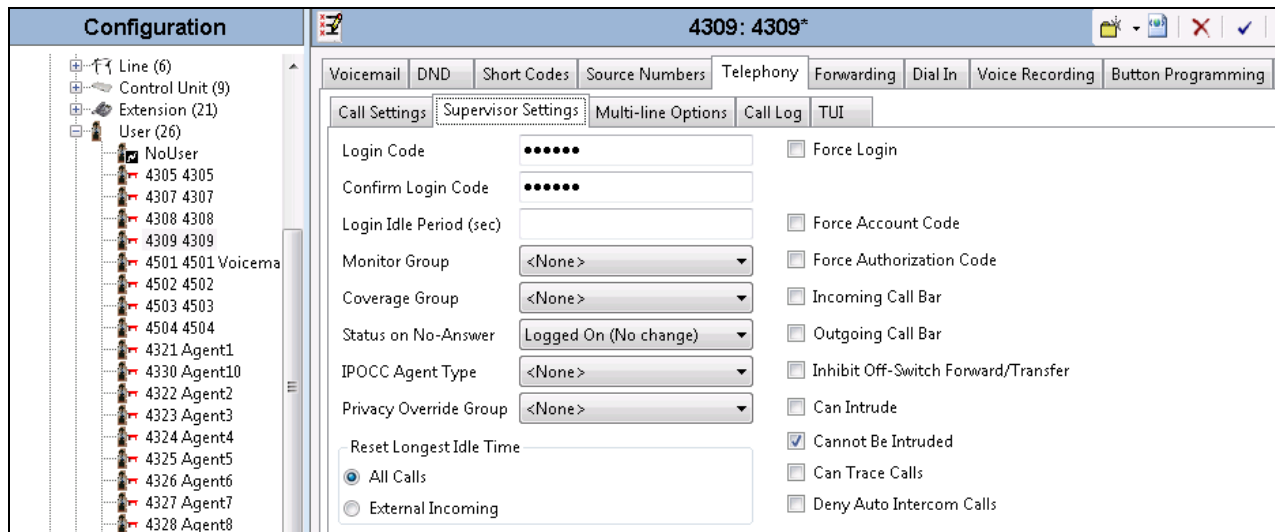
Configuration

Line (6)
Control Unit (9)
Extension (21)
User (26)
NoUser
4305 4305
4307 4307
4308 4308
4309 4309
4501 4501 Voicema
4502 4502
4503 4503
4504 4504
4321 Agent1
4330 Agent10
4322 Agent2
4323 Agent3
4324 Agent4
4325 Agent5
4326 Agent6
4327 Agent7
4328 Agent8

4309: 4309*

Voicemail | DND | Short Codes | Source Numbers | Telephony | Forwarding | Dial In | Voice Recording | Button Programming

Call Settings | Supervisor Settings | Multi-line Options | Call Log | TUI

Login Code ••••••
Confirm Login Code ••••••
Login Idle Period (sec)
Monitor Group <None>
Coverage Group <None>
Status on No-Answer Logged On (No change)
IPOCC Agent Type <None>
Privacy Override Group <None>

Reset Longest Idle Time
All Calls
External Incoming

Force Login
Force Account Code
Force Authorization Code
Incoming Call Bar
Outgoing Call Bar
Inhibit Off-Switch Forward/Transfer
Can Intrude
Cannot Be Intruded
Can Trace Calls
Deny Auto Intercom Calls